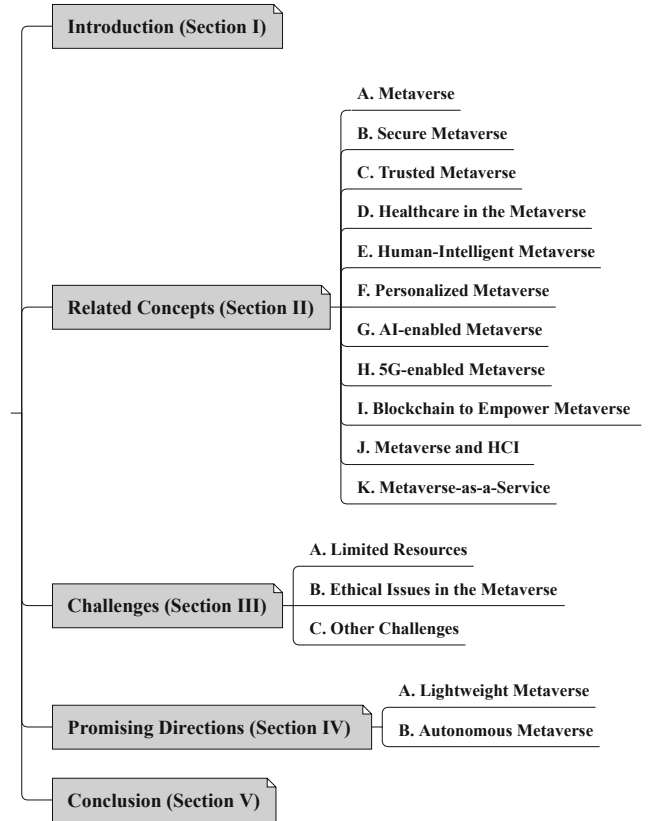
Introduction (Section I)

Related Concepts (Section II)

A. Metaverse

B. Secure Metaverse

C. Trusted Metaverse

D. Healthcare in the Metaverse

E. Human-Intelligent Metaverse

F. Personalized Metaverse

G. AI-enabled Metaverse

H. 5G-enabled Metaverse

I. Blockchain to Empower Metaverse

J. Metaverse and HCI

K. Metaverse-as-a-Service

Challenges (Section III)

A. Limited Resources

B. Ethical Issues in the Metaverse

C. Other Challenges

Promising Directions (Section IV)

A. Lightweight Metaverse

B. Autonomous Metaverse

Conclusion (Section V)